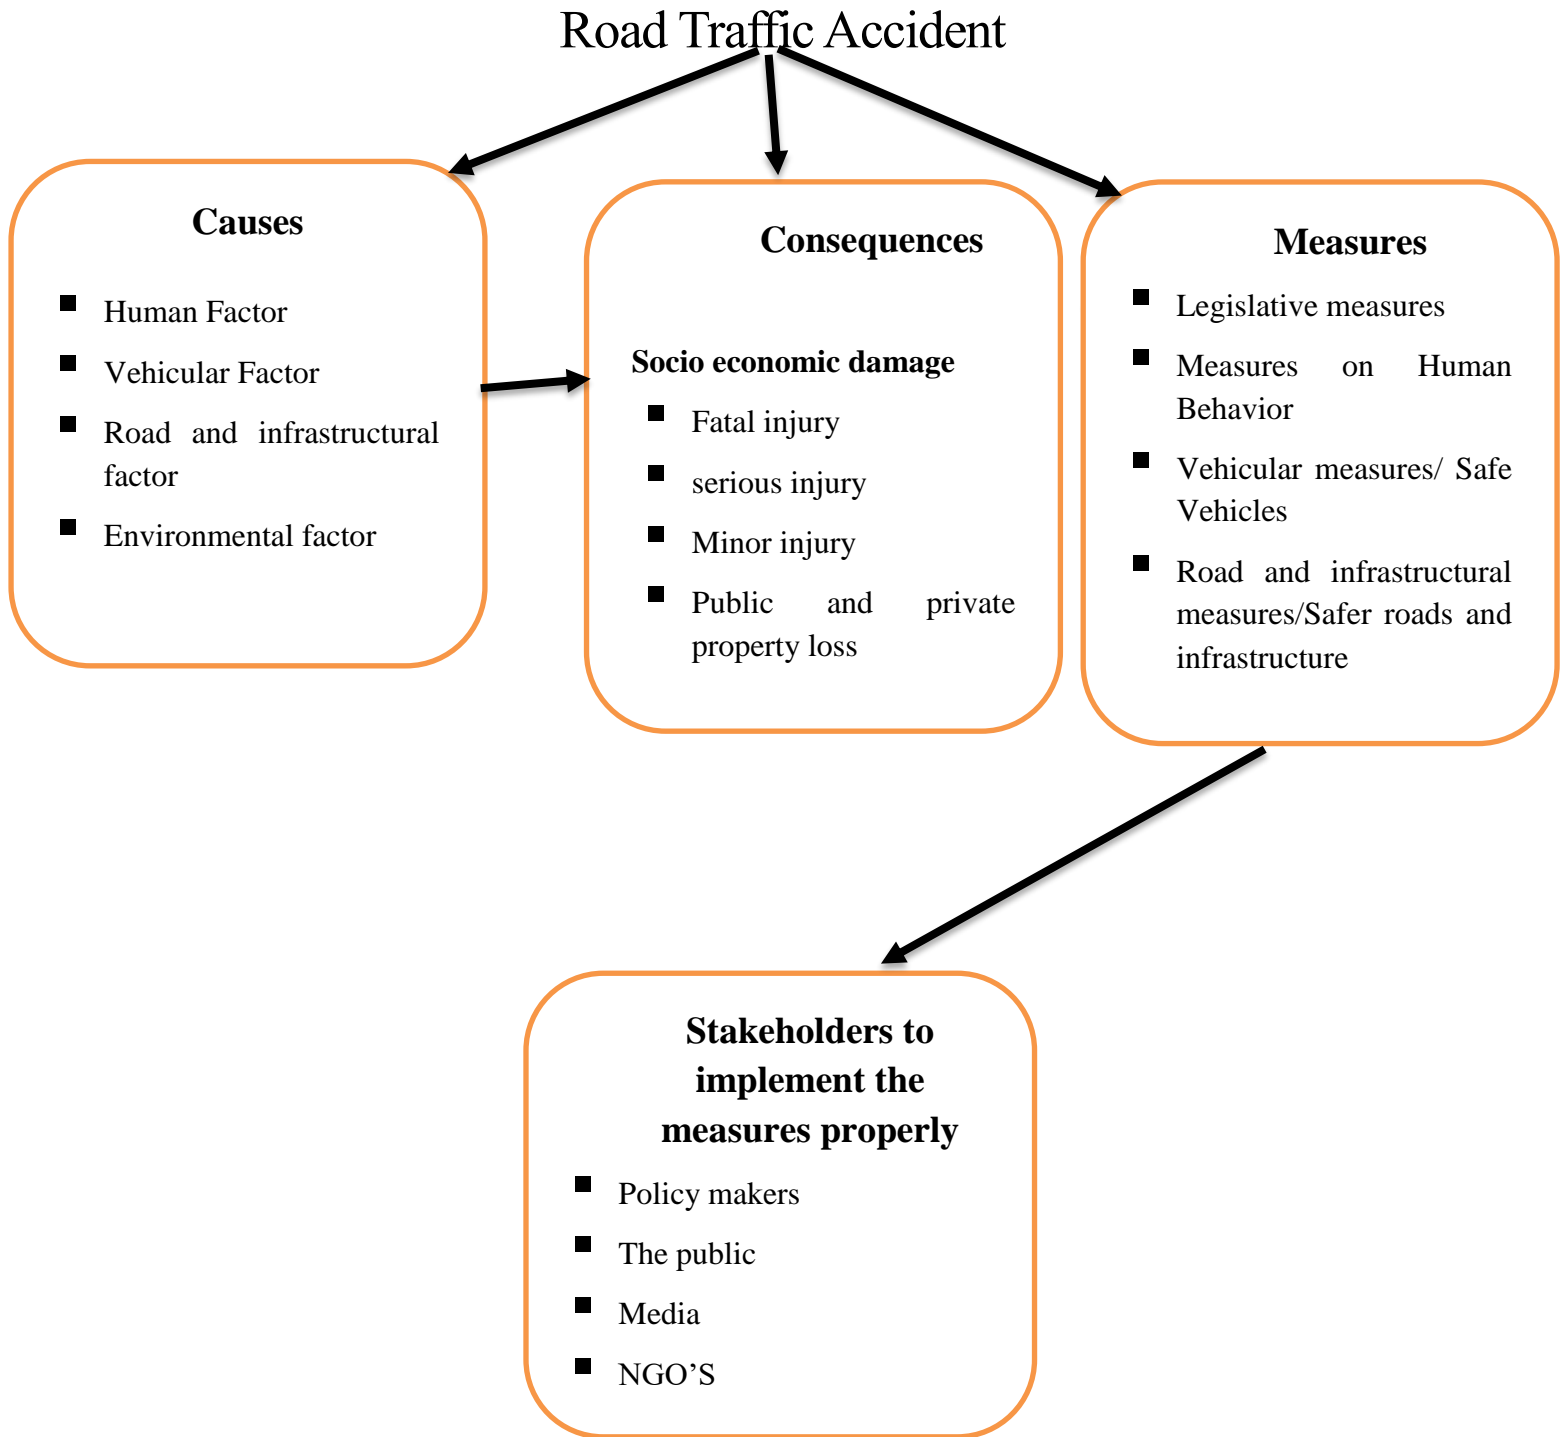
Road Traffic Accident

Causes

- Human Factor
- Vehicular Factor
- Road and infrastructural factor
- Environmental factor

Consequences

Socio economic damage

- Fatal injury
- serious injury
- Minor injury
- Public and private property loss

Measures

- Legislative measures
- Measures on Human Behavior
- Vehicular measures/ Safe Vehicles
- Road and infrastructural measures/Safer roads and infrastructure

Stakeholders to implement the measures properly

- Policy makers
- The public
- Media
- NGO'S